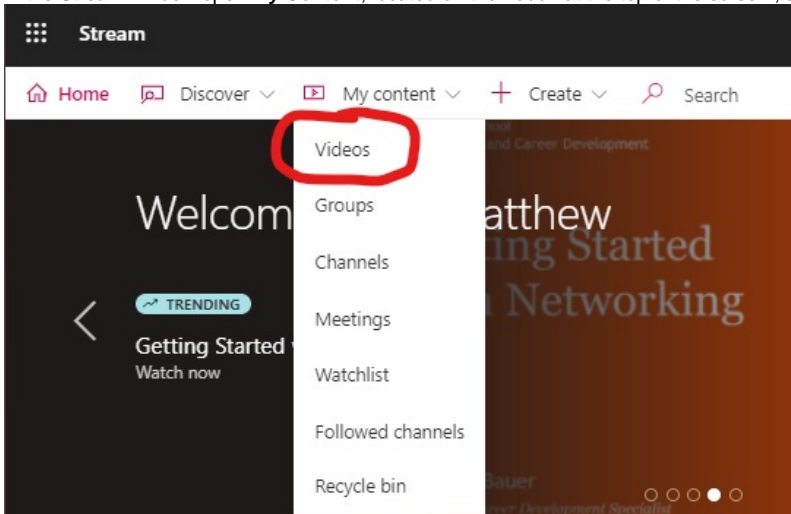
Stream

Home Discover My content Create Search

Videos
Groups
Channels
Meetings
Watchlist
Followed channels
Recycle bin

Welcom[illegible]atthew

TRENDING
Getting Started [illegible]
Watch now

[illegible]ool
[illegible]and Career Development
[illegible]ing Started
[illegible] Networking
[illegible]Bauer
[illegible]eer Development Specialist